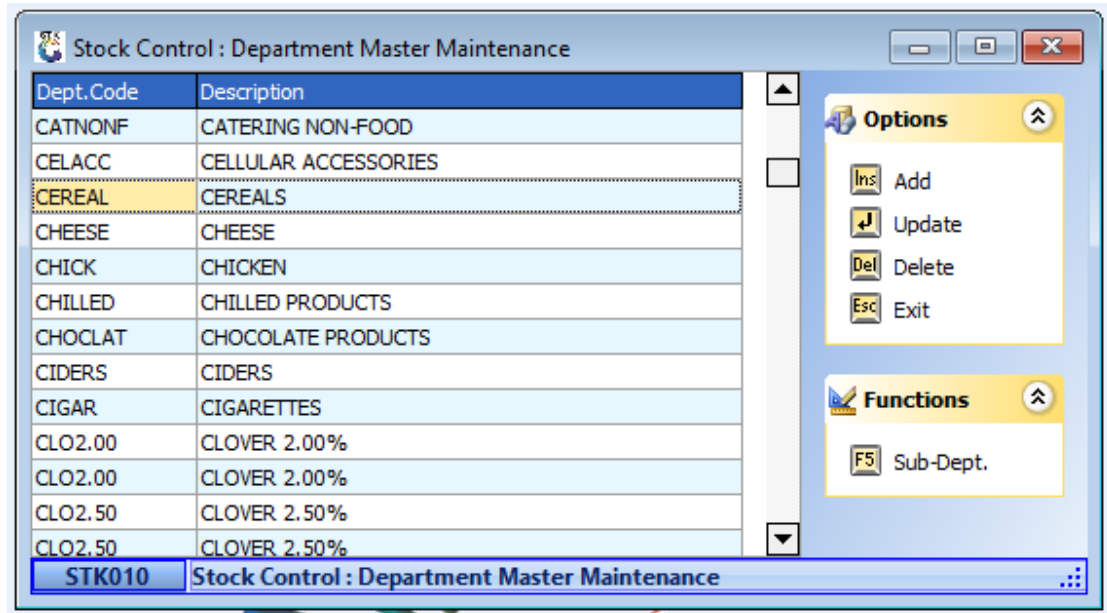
Stock Control : Department Master Maintenance

| Dept.Code | Description |
|---|---|
| CATNONF | CATERING NON-FOOD |
| CELACC | CELLULAR ACCESSORIES |
| CEREAL | CEREALS |
| CHEESE | CHEESE |
| CHICK | CHICKEN |
| CHILLED | CHILLED PRODUCTS |
| CHOCLAT | CHOCOLATE PRODUCTS |
| CIDERS | CIDERS |
| CIGAR | CIGARETTES |
| CLO2.00 | CLOVER 2.00% |
| CLO2.00 | CLOVER 2.00% |
| CLO2.50 | CLOVER 2.50% |
| CLO2.50 | CLOVER 2.50% |

Options

Ins Add

Update

Del Delete

Esc Exit

Functions

F5 Sub-Dept.

STK010 Stock Control : Department Master Maintenance